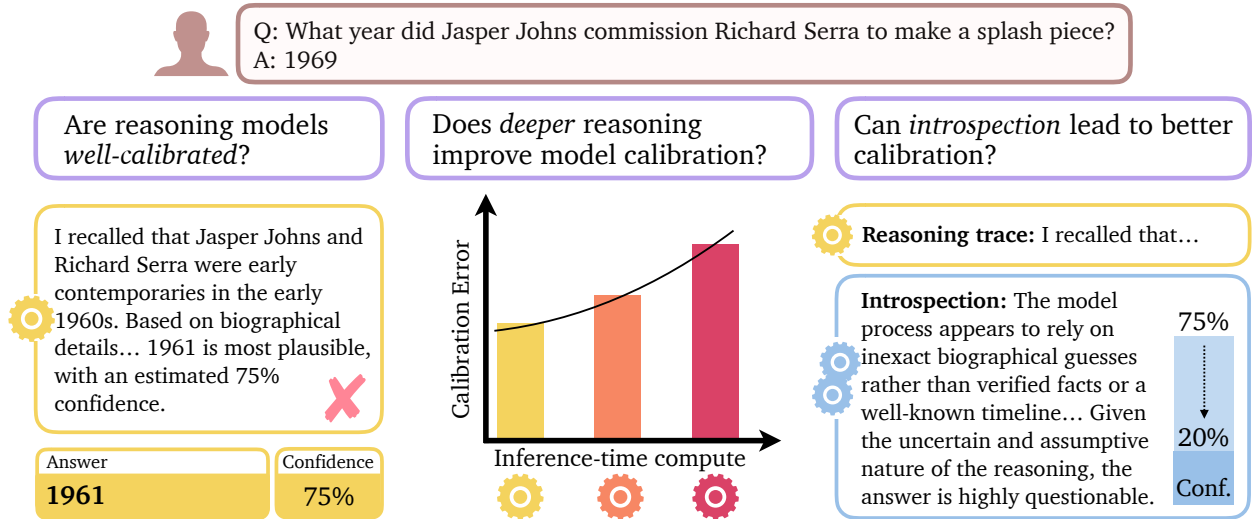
Q: What year did Jasper Johns commission Richard Serra to make a splash piece?
A: 1969

Are reasoning models *well-calibrated*?

Does *deeper* reasoning improve model calibration?

Can *introspection* lead to better calibration?

I recalled that Jasper Johns and Richard Serra were early contemporaries in the early 1960s. Based on biographical details… 1961 is most plausible, with an estimated 75% confidence.

| Answer | Confidence |
|---|---|
| **1961** | 75% |

Calibration Error

Inference-time compute

**Reasoning trace:** I recalled that…

**Introspection:** The model process appears to rely on inexact biographical guesses rather than verified facts or a well-known timeline… Given the uncertain and assumptive nature of the reasoning, the answer is highly questionable.

75%

20%

Conf.